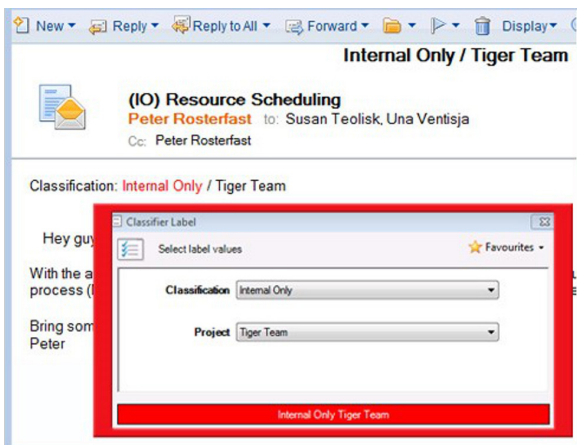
New ▾ Reply ▾ Reply to All ▾ Forward ▾ Display ▾

Internal Only / Tiger Team

(IO) Resource Scheduling
Peter Rosterfast to: Susan Teolisk, Una Ventisja
Cc: Peter Rosterfast

Classification: Internal Only / Tiger Team

Hey guy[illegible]

With the a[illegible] process (l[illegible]

Bring som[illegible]
Peter

Classifier Label

Select label values

Favourites ▾

Classification Internal Only

Project Tiger Team

Internal Only Tiger Team